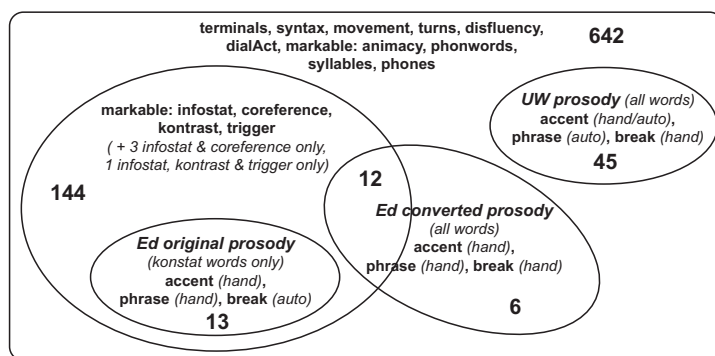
terminals, syntax, movement, turns, disfluency, dialAct, markable: animacy, phonwords, syllables, phones

642

UW prosody (all words)
accent (hand/auto), phrase (auto), break (hand)
45

markable: infostat, coreference, kontrast, trigger
( + 3 infostat & coreference only, 1 infostat, kontrast & trigger only)

144

12

Ed converted prosody
(all words)
accent (hand), phrase (hand), break (hand)

Ed original prosody
(konstat words only)
accent (hand), phrase (hand), break (auto)
13

6